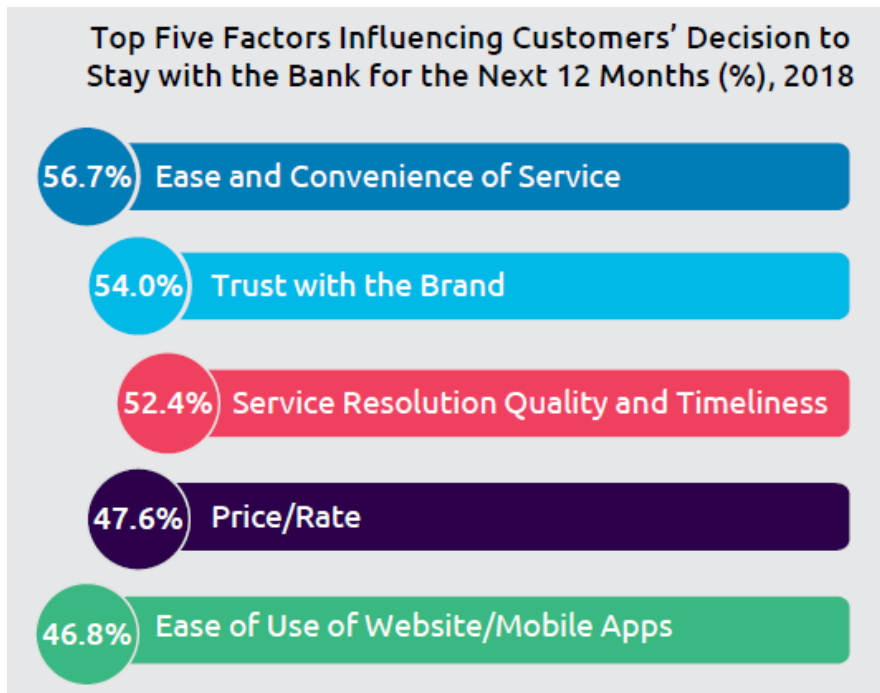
Top Five Factors Influencing Customers' Decision to Stay with the Bank for the Next 12 Months (%), 2018

56.7% Ease and Convenience of Service

54.0% Trust with the Brand

52.4% Service Resolution Quality and Timeliness

47.6% Price/Rate

46.8% Ease of Use of Website/Mobile Apps